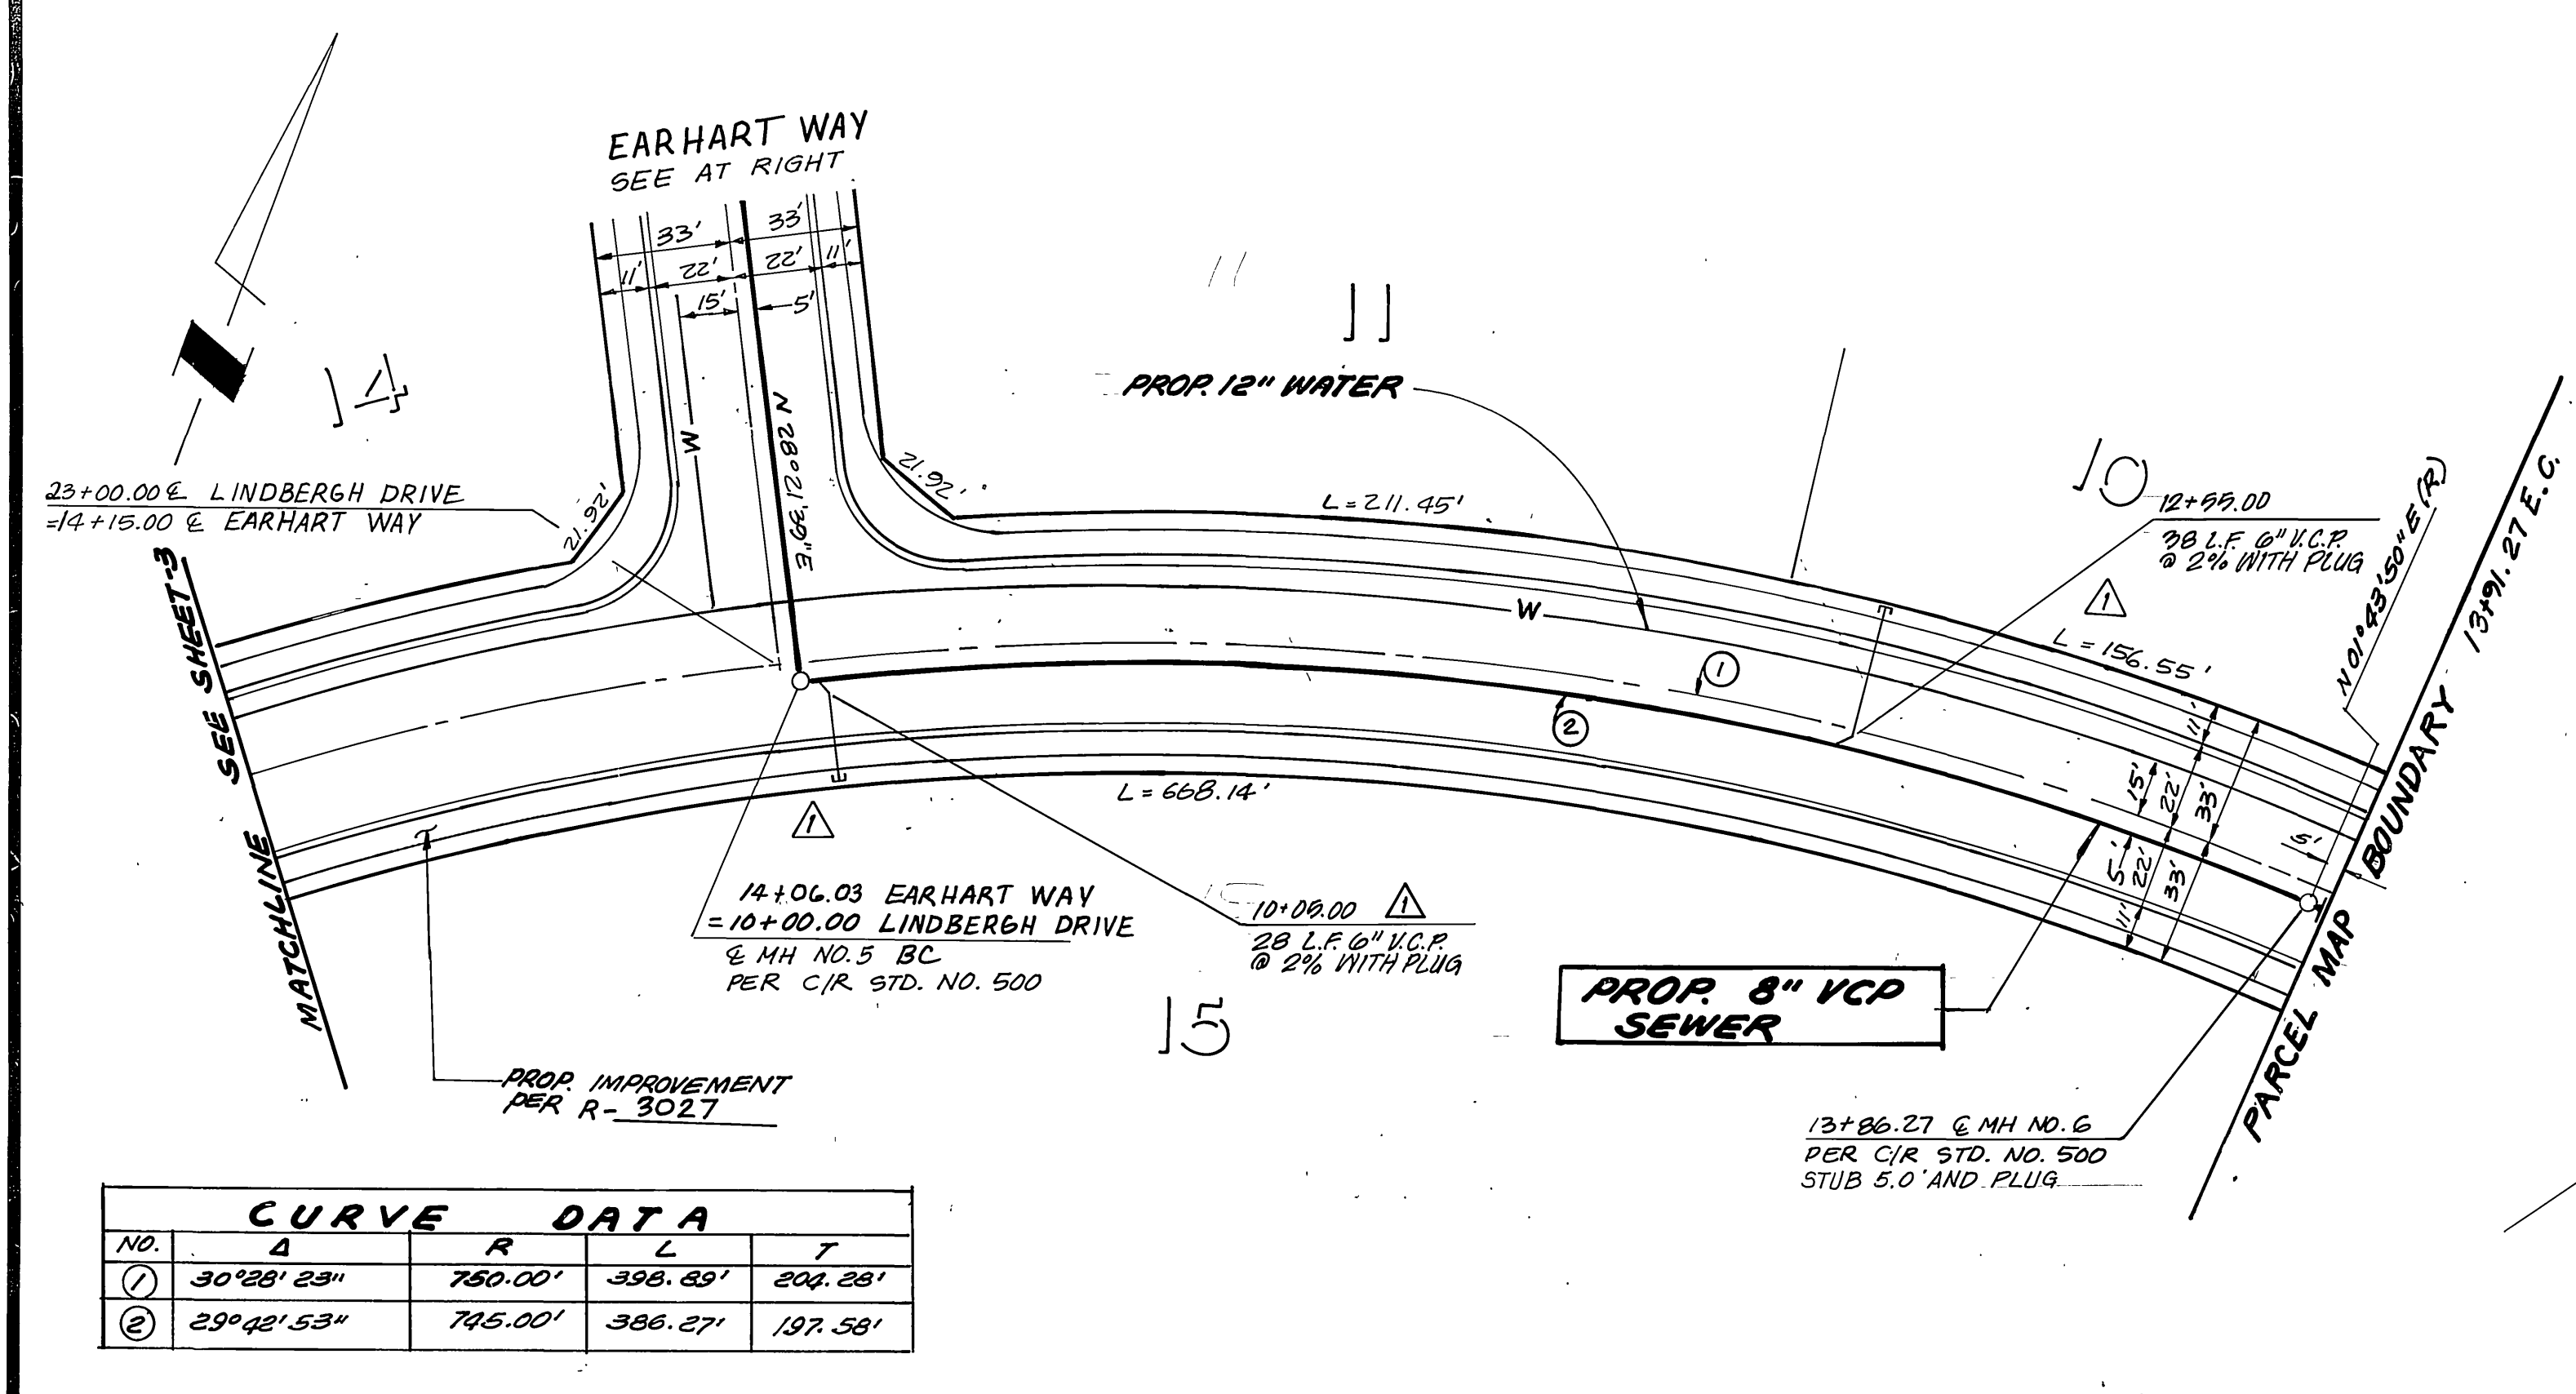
EARHART WAY
SEE AT RIGHT

33' 33'
11' 22' 22' 11'
15' 5'

14

11

10

PROP. 12" WATER

23+00.00 ℄ LINDBERGH DRIVE
=14+15.00 ℄ EARHART WAY

21.92'
21.92'

W
N 28°21'66" E

L=211.45'

12+55.00
38 L.F. 6" V.C.P. @ 2% WITH PLUG

N01°43'50"E (R)
13+91.27 E.C.

W

L=156.55'

1
2

SEE SHEET-3
MATCHLINE

L=668.14'

15' 22' 33'
5' 22' 33'
11' 11' 5'

BOUNDARY
PARCEL MAP

1

14+06.03 EARHART WAY
=10+00.00 LINDBERGH DRIVE
℄ MH NO.5 BC
PER C/R STD. NO. 500

10+09.00 1
28 L.F. 6" V.C.P. @ 2% WITH PLUG

PROP. 8" VCP SEWER

15

PROP. IMPROVEMENT PER R-3027

13+86.27 ℄ MH NO.6
PER C/R STD. NO. 500
STUB 5.0' AND PLUG

CURVE DATA

| NO. | Δ | R | L | T |
|---|---|---|---|---|
| 1 | 30°28'23" | 750.00' | 398.89' | 204.28' |
| 2 | 29°42'53" | 745.00' | 386.27' | 197.58' |